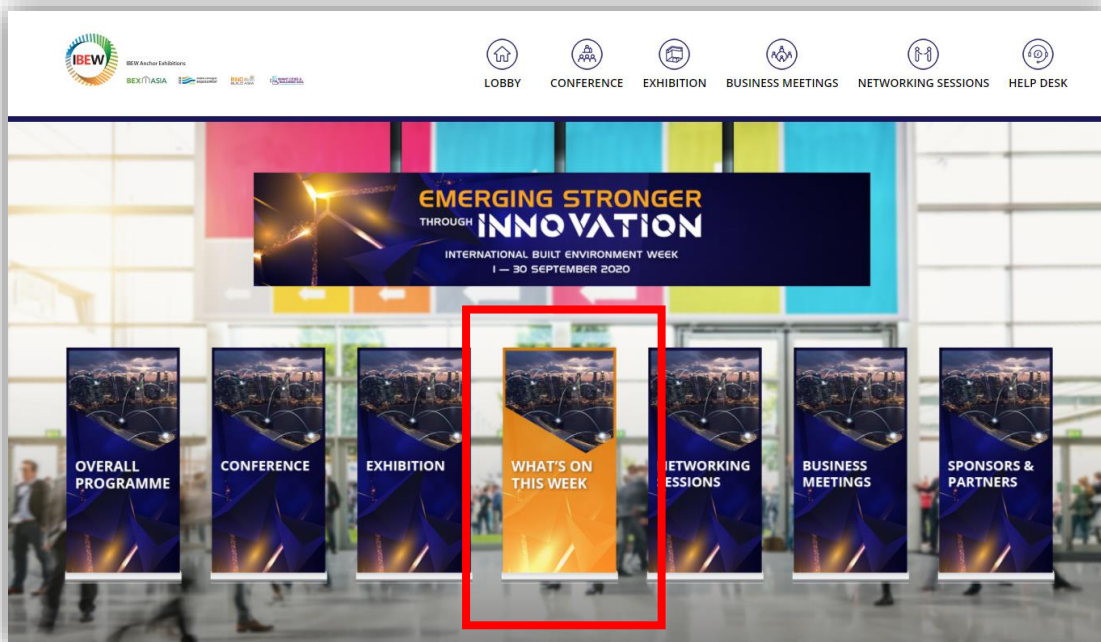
IBEW

IBEW Anchor Exhibitions

BEXASIA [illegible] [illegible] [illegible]

LOBBY CONFERENCE EXHIBITION BUSINESS MEETINGS NETWORKING SESSIONS HELP DESK

EMERGING STRONGER THROUGH INNOVATION

INTERNATIONAL BUILT ENVIRONMENT WEEK
1 — 30 SEPTEMBER 2020

OVERALL PROGRAMME

CONFERENCE

EXHIBITION

WHAT'S ON THIS WEEK

NETWORKING SESSIONS

BUSINESS MEETINGS

SPONSORS & PARTNERS